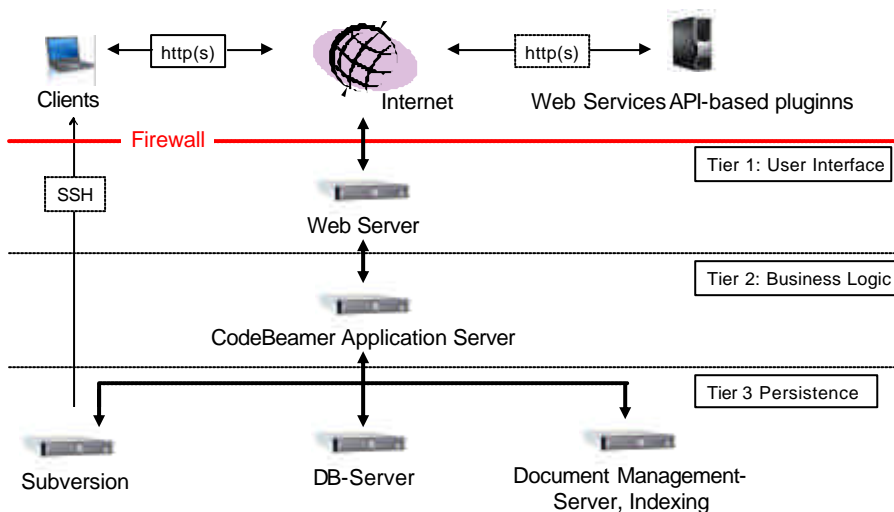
http(s)

http(s)

Clients

Internet

Web Services API-based pluginns

Firewall

Tier 1: User Interface

SSH

Web Server

Tier 2: Business Logic

CodeBeamer Application Server

Tier 3 Persistence

Subversion

DB-Server

Document Management-Server, Indexing